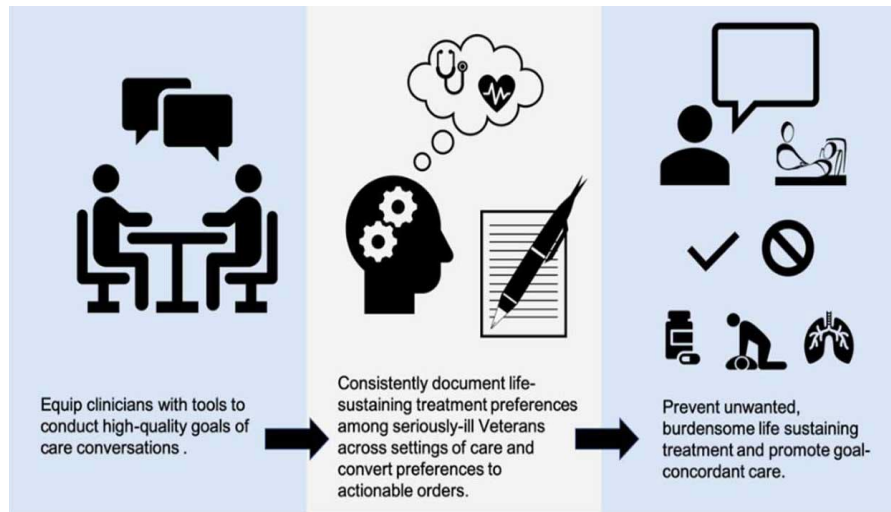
Equip clinicians with tools to conduct high-quality goals of care conversations .

Consistently document life-sustaining treatment preferences among seriously-ill Veterans across settings of care and convert preferences to actionable orders.

Prevent unwanted, burdensome life sustaining treatment and promote goal-concordant care.